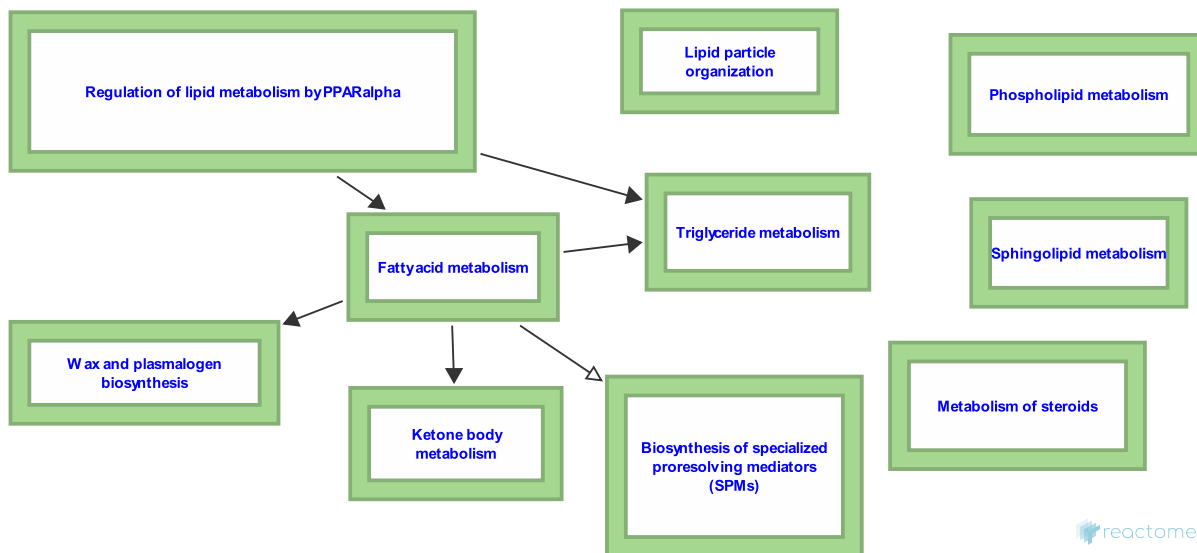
Regulation of lipid metabolism byPPARalpha

Lipid particle organization

Phospholipid metabolism

Triglyceride metabolism

Sphingolipid metabolism

Fattyacid metabolism

W ax and plasmalogen biosynthesis

Ketone body metabolism

Biosynthesis of specialized proresolving mediators (SPMs)

Metabolism of steroids

reactome